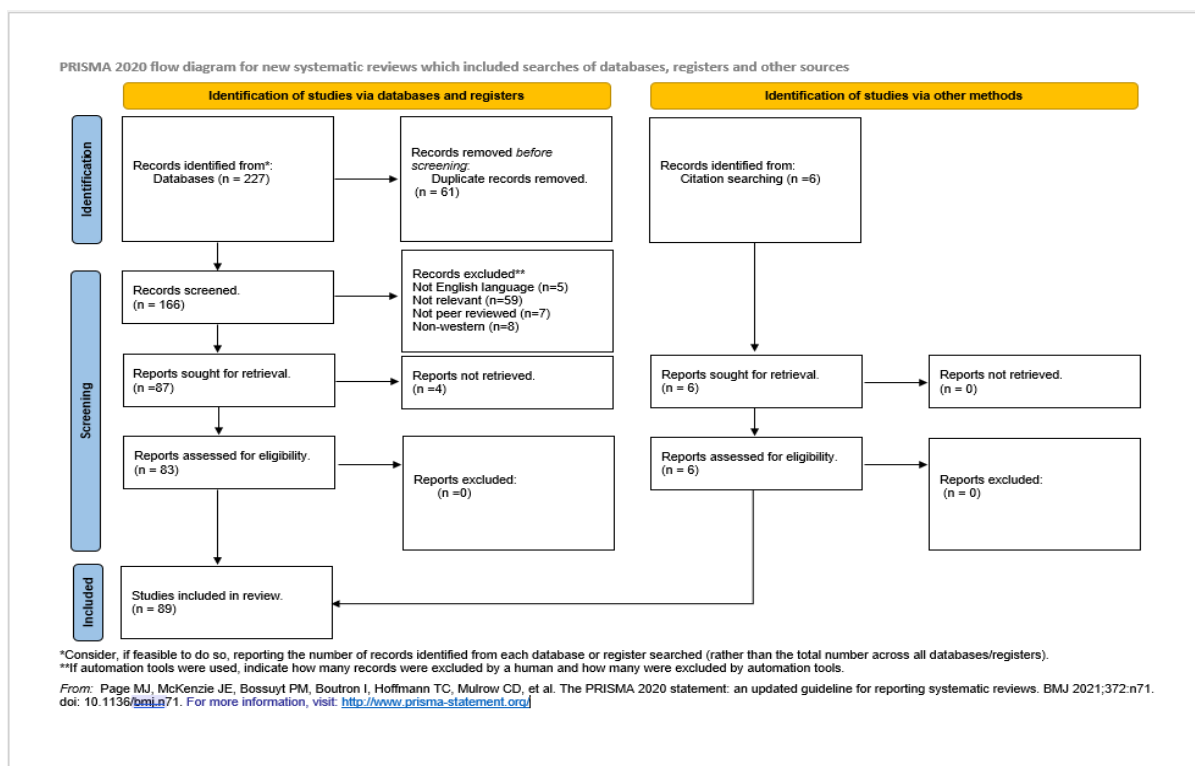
PRISMA 2020 flow diagram for new systematic reviews which included searches of databases, registers and other sources

Identification of studies via databases and registers

Identification of studies via other methods

Identification

Records identified from*:
Databases (n = 227)

Records removed *before screening*:
Duplicate records removed.
(n = 61)

Records identified from:
Citation searching (n =6)

Screening

Records screened.
(n = 166)

Records excluded**
Not English language (n=5)
Not relevant (n=59)
Not peer reviewed (n=7)
Non-western (n=8)

Reports sought for retrieval.
(n =87)

Reports not retrieved.
(n =4)

Reports sought for retrieval.
(n = 6)

Reports not retrieved.
(n = 0)

Reports assessed for eligibility.
(n = 83)

Reports excluded:
(n =0)

Reports assessed for eligibility.
(n = 6)

Reports excluded:
(n = 0)

Included

Studies included in review.
(n = 89)

*Consider, if feasible to do so, reporting the number of records identified from each database or register searched (rather than the total number across all databases/registers).
**If automation tools were used, indicate how many records were excluded by a human and how many were excluded by automation tools.

*From:* Page MJ, McKenzie JE, Bossuyt PM, Boutron I, Hoffmann TC, Mulrow CD, et al. The PRISMA 2020 statement: an updated guideline for reporting systematic reviews. BMJ 2021;372:n71. doi: 10.1136/bmj.n71. For more information, visit: http://www.prisma-statement.org/